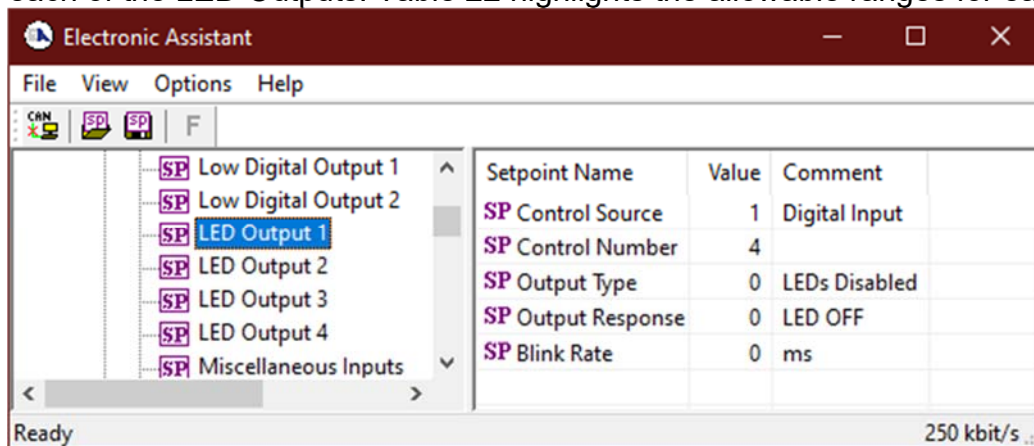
each of the LED Outputs. Table 22 highlights the allowable ranges for ea

Electronic Assistant

File View Options Help

CAN SP SP F

SP Low Digital Output 1
SP Low Digital Output 2
SP LED Output 1
SP LED Output 2
SP LED Output 3
SP LED Output 4
SP Miscellaneous Inputs

| Setpoint Name | Value | Comment |
|---|---|---|
| SP Control Source | 1 | Digital Input |
| SP Control Number | 4 | |
| SP Output Type | 0 | LEDs Disabled |
| SP Output Response | 0 | LED OFF |
| SP Blink Rate | 0 | ms |

Ready

250 kbit/s